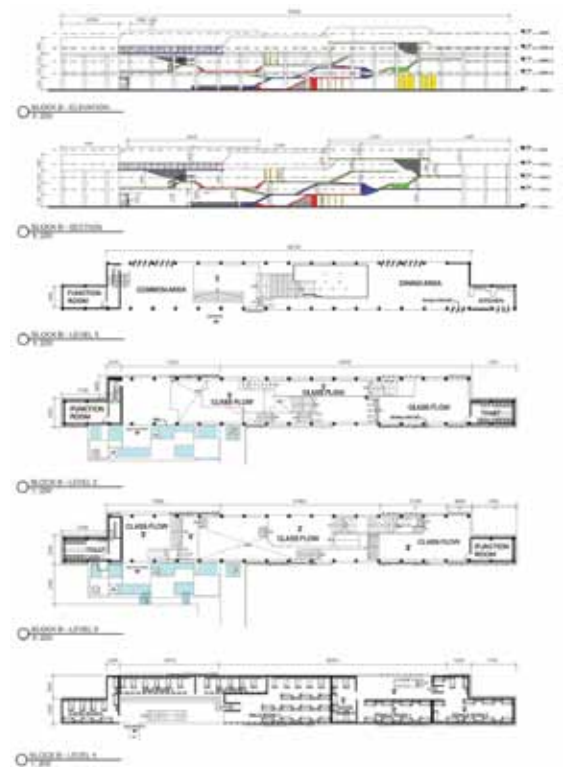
BLOCK B - ELEVATION
1: 200

BLOCK B - SECTION
1: 200

FUNCTION ROOM
COMMON AREA
DINING AREA
KITCHEN

BLOCK B - LEVEL 1
1: 200

FUNCTION ROOM
CLASS FLOW
CLASS FLOW
CLASS FLOW

BLOCK B - LEVEL 2
1: 200

CLASS FLOW
CLASS FLOW
CLASS FLOW
FUNCTION ROOM

BLOCK B - LEVEL 3
1: 200

BLOCK B - LEVEL 4
1: 200